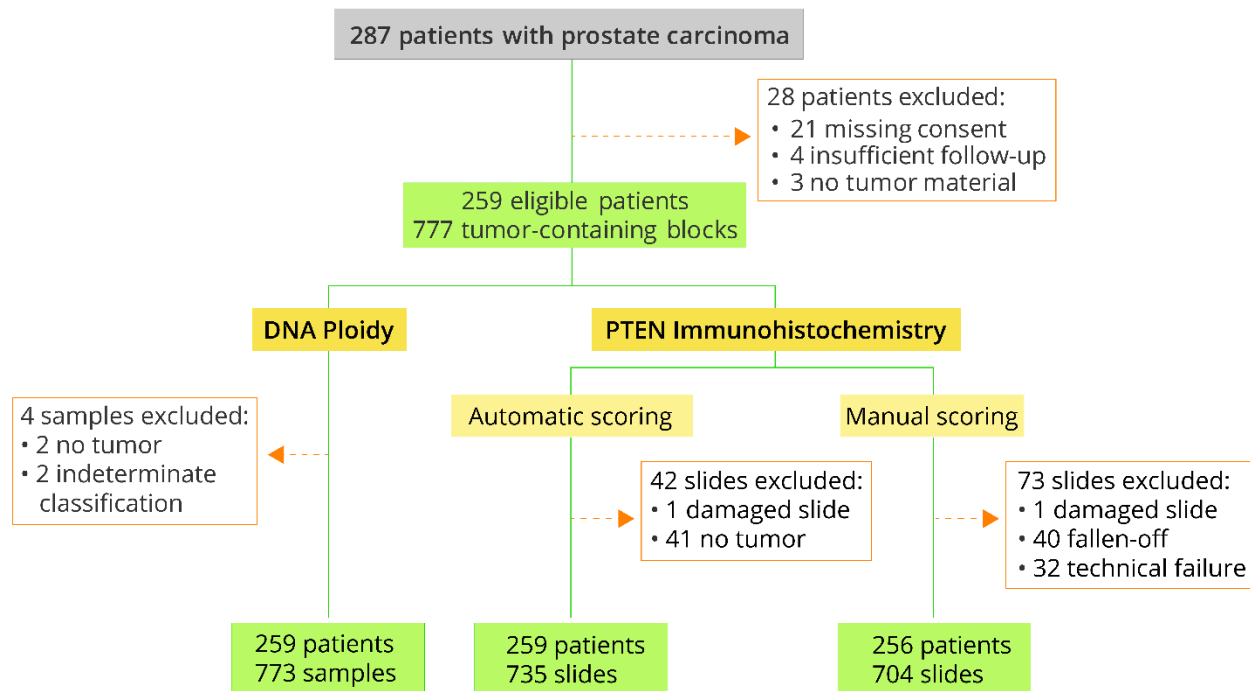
287 patients with prostate carcinoma

28 patients excluded:
• 21 missing consent
• 4 insufficient follow-up
• 3 no tumor material

259 eligible patients
777 tumor-containing blocks

DNA Ploidy

PTEN Immunohistochemistry

4 samples excluded:
• 2 no tumor
• 2 indeterminate classification

Automatic scoring

Manual scoring

42 slides excluded:
• 1 damaged slide
• 41 no tumor

73 slides excluded:
• 1 damaged slide
• 40 fallen-off
• 32 technical failure

259 patients
773 samples

259 patients
735 slides

256 patients
704 slides